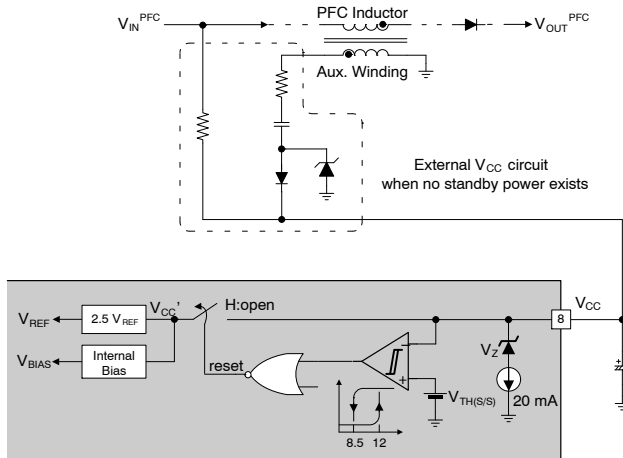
$V_{IN}^{PFC}$

PFC Inductor

$V_{OUT}^{PFC}$

Aux. Winding

External $V_{CC}$ circuit when no standby power exists

$V_{REF}$

2.5 $V_{REF}$

$V_{CC}'$

H:open

$V_{CC}$

8

$V_{BIAS}$

Internal Bias

reset

$V_Z$

+

$V_{TH(S/S)}$

20 mA

8.5

12